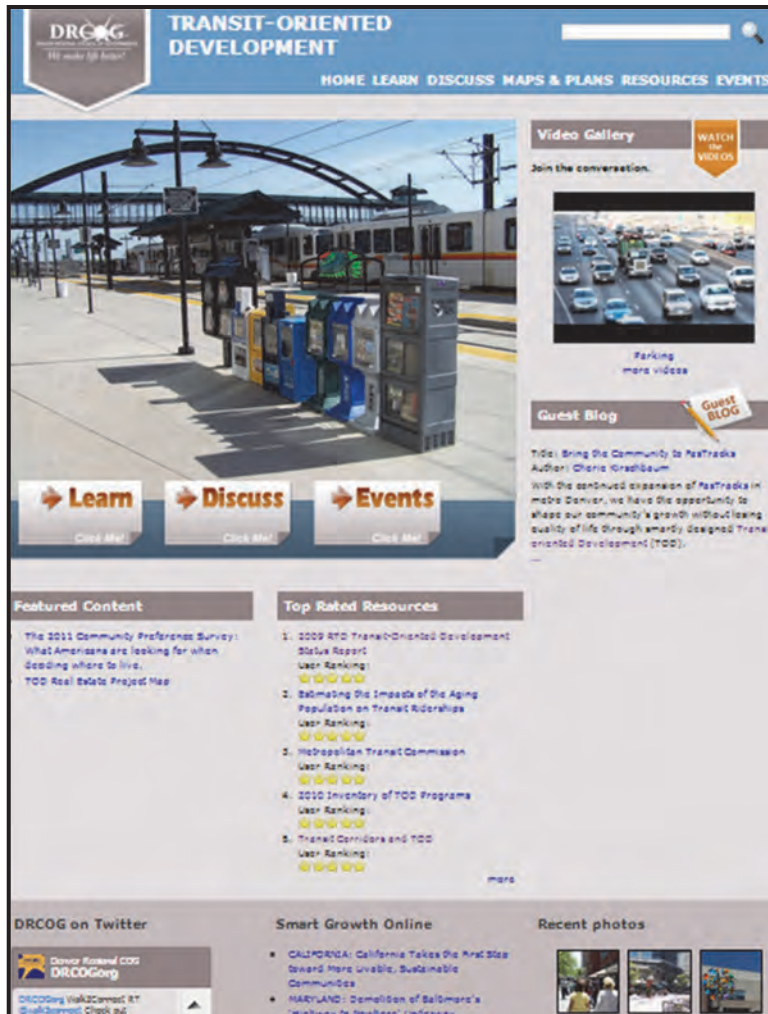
DRCOG
We make life better!

TRANSIT-ORIENTED DEVELOPMENT

HOME LEARN DISCUSS MAPS & PLANS RESOURCES EVENTS

Learn
Click Me!

Discuss
Click Me!

Events
Click Me!

Video Gallery

WATCH the VIDEOS

Join the conversation.

Parking
more videos

Guest Blog

Guest BLOG

Title: Bring the Community to FasTracks
Author: Charlie Kirschbaum
With the continued expansion of FasTracks in metro Denver, we have the opportunity to shape our community's growth without losing quality of life through smartly designed Transit oriented Development (TOD).
...

Featured Content

- The 2011 Community Preference Survey: What Americans are looking for when deciding where to live.
- TOD Real Estate Project Map

Top Rated Resources

1. 2009 RTD Transit-Oriented Development Status Report
User Ranking:
2. Estimating the Impacts of the Aging Population on Transit Ridership
User Ranking:
3. Metropolitan Transit Commission
User Ranking:
4. 2010 Inventory of TOD Programs
User Ranking:
5. Transit Corridors and TOD
User Ranking:

more

DRCOG on Twitter

Denver Regional COG
DRCOGorg

DRCOGorg Walk2Connect RT @walk2connect Check out

Smart Growth Online

- CALIFORNIA: California Takes the First Step toward More Livable, Sustainable Communities
- MARYLAND: Demolition of Baltimore's "Highway to Nowhere" Underway

Recent photos